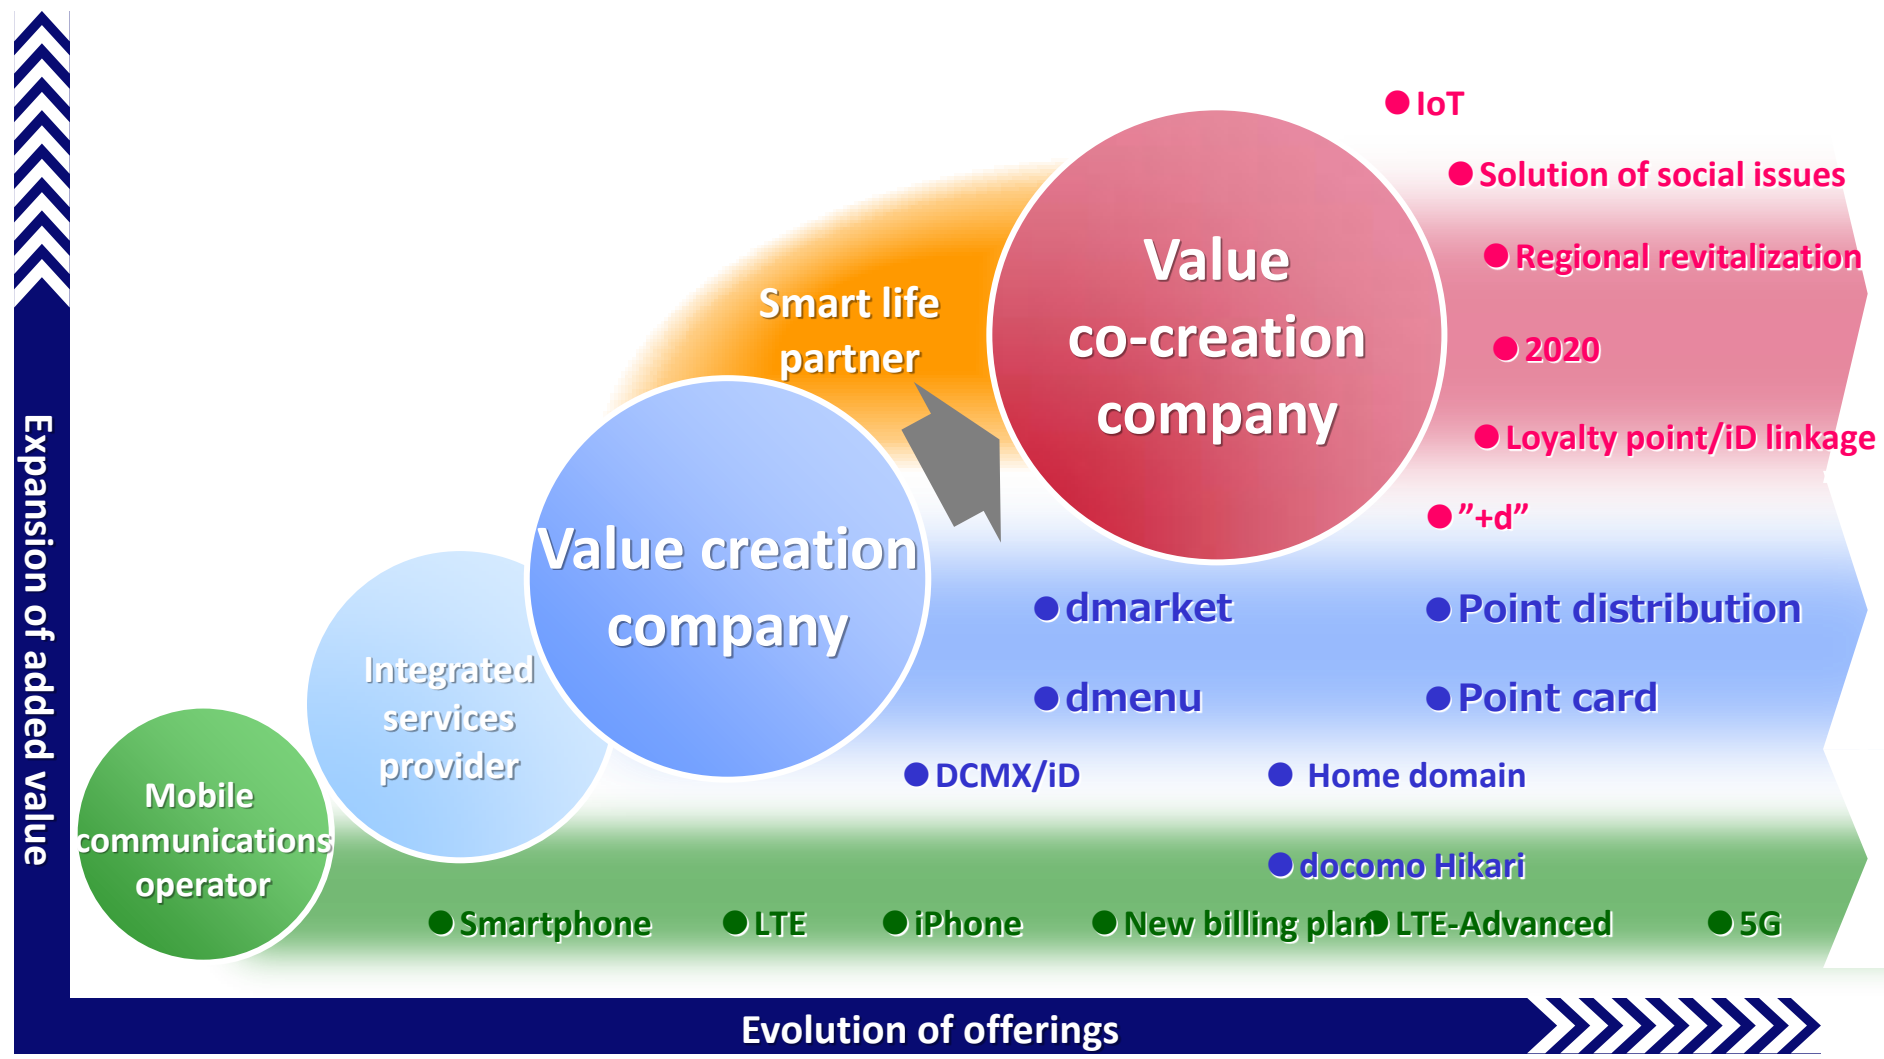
Expansion of added value

●IoT

●Solution of social issues

●Regional revitalization

●2020

●Loyalty point/iD linkage

●"+d"

Value co-creation company

Smart life partner

Value creation company

Integrated services provider

Mobile communications operator

●dmarket

●Point distribution

●dmenu

●Point card

●DCMX/iD

● Home domain

●docomo Hikari

●Smartphone ●LTE ●iPhone ●New billing plan ●LTE-Advanced ●5G

Evolution of offerings